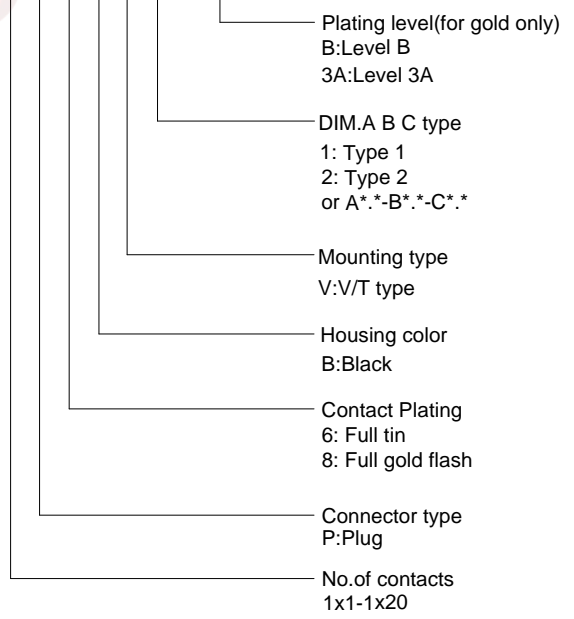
Plating level(for gold only)
B:Level B
3A:Level 3A

DIM.A B C type
1: Type 1
2: Type 2
or A*.*-B*.*-C*.*

Mounting type
V:V/T type

Housing color
B:Black

Contact Plating
6: Full tin
8: Full gold flash

Connector type
P:Plug

No.of contacts
1x1-1x20